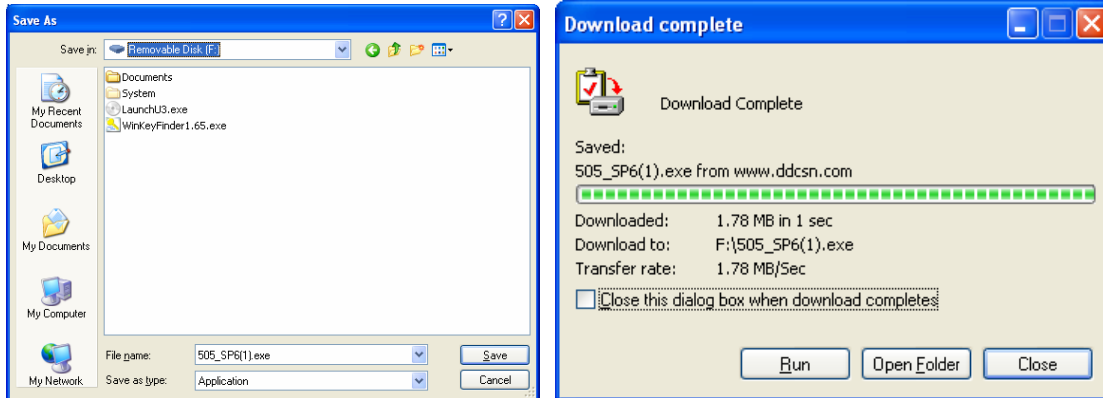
Save As

Save in: Removable Disk (F:)

My Recent Documents
Desktop
My Documents
My Computer
My Network

Documents
System
LaunchU3.exe
WinKeyFinder1.65.exe

File name: 505_SP6(1).exe
Save as type: Application

Save
Cancel

Download complete

Download Complete

Saved:
505_SP6(1).exe from www.ddcsn.com

Downloaded: 1.78 MB in 1 sec
Download to: F:\505_SP6(1).exe
Transfer rate: 1.78 MB/Sec

Close this dialog box when download completes

Run
Open Folder
Close